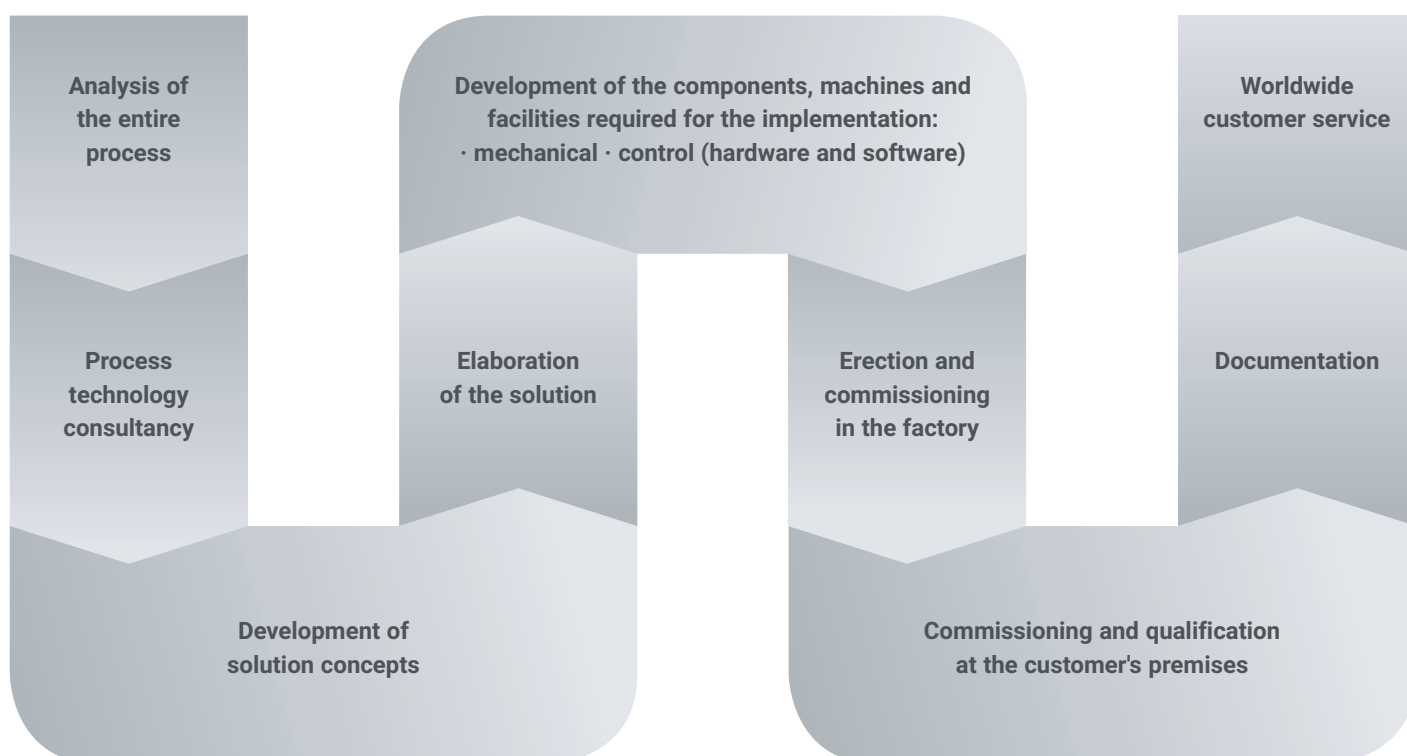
Analysis of the entire process

Process technology consultancy

Development of solution concepts

Elaboration of the solution

Development of the components, machines and facilities required for the implementation:
· mechanical · control (hardware and software)

Erection and commissioning in the factory

Commissioning and qualification at the customer's premises

Documentation

Worldwide customer service